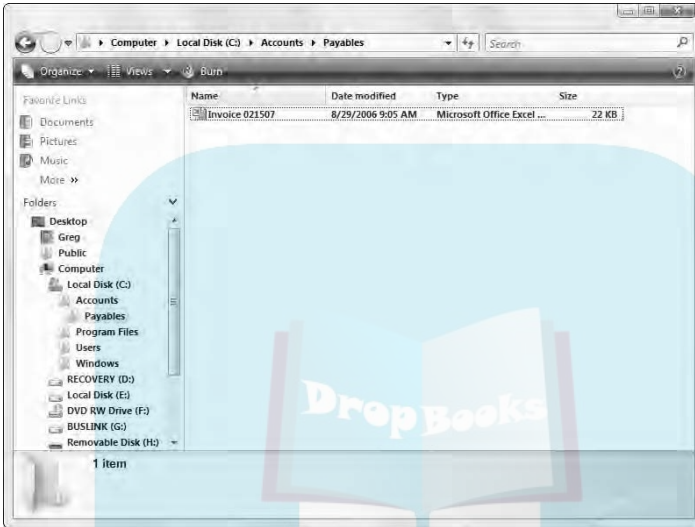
▸ Computer ▸ Local Disk (C:) ▸ Accounts ▸ Payables

Search

Organize ▾ Views ▾ Burn

Favorite Links

Documents

Pictures

Music

More »

Folders

Desktop

Greg

Public

Computer

Local Disk (C:)

Accounts

Payables

Program Files

Users

Windows

RECOVERY (D:)

Local Disk (E:)

DVD RW Drive (F:)

BUSLINK (G:)

Removable Disk (H:)

| Name | Date modified | Type | Size |
|---|---|---|---|
| Invoice 021507 | 8/29/2006 9:05 AM | Microsoft Office Excel ... | 22 KB |

1 item

DropBooks